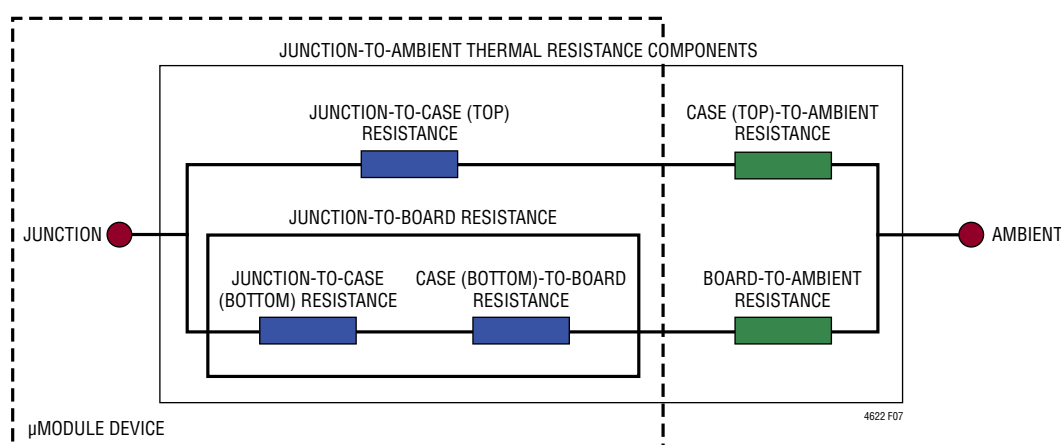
JUNCTION-TO-AMBIENT THERMAL RESISTANCE COMPONENTS

JUNCTION-TO-CASE (TOP) RESISTANCE

CASE (TOP)-TO-AMBIENT RESISTANCE

JUNCTION

JUNCTION-TO-BOARD RESISTANCE

AMBIENT

JUNCTION-TO-CASE (BOTTOM) RESISTANCE

CASE (BOTTOM)-TO-BOARD RESISTANCE

BOARD-TO-AMBIENT RESISTANCE

4622 F07

µMODULE DEVICE